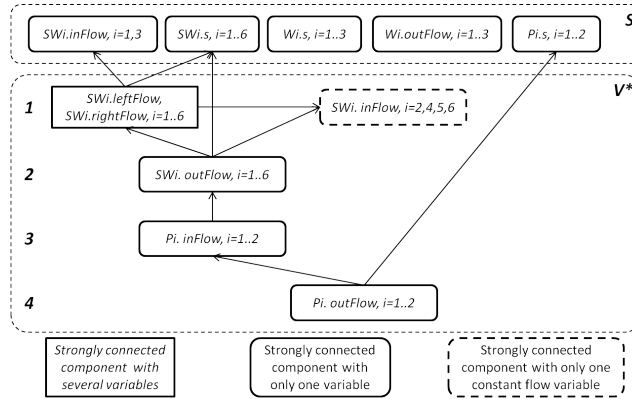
SWi.inFlow, i=1,3

SWi.s, i=1..6

Wi.s, i=1..3

Wi.outFlow, i=1..3

Pi.s, i=1..2

S

V*

1

SWi.leftFlow, SWi.rightFlow, i=1..6

SWi. inFlow, i=2,4,5,6

2

SWi. outFlow, i=1..6

3

Pi. inFlow, i=1..2

4

Pi. outFlow, i=1..2

Strongly connected component with several variables

Strongly connected component with only one variable

Strongly connected component with only one constant flow variable